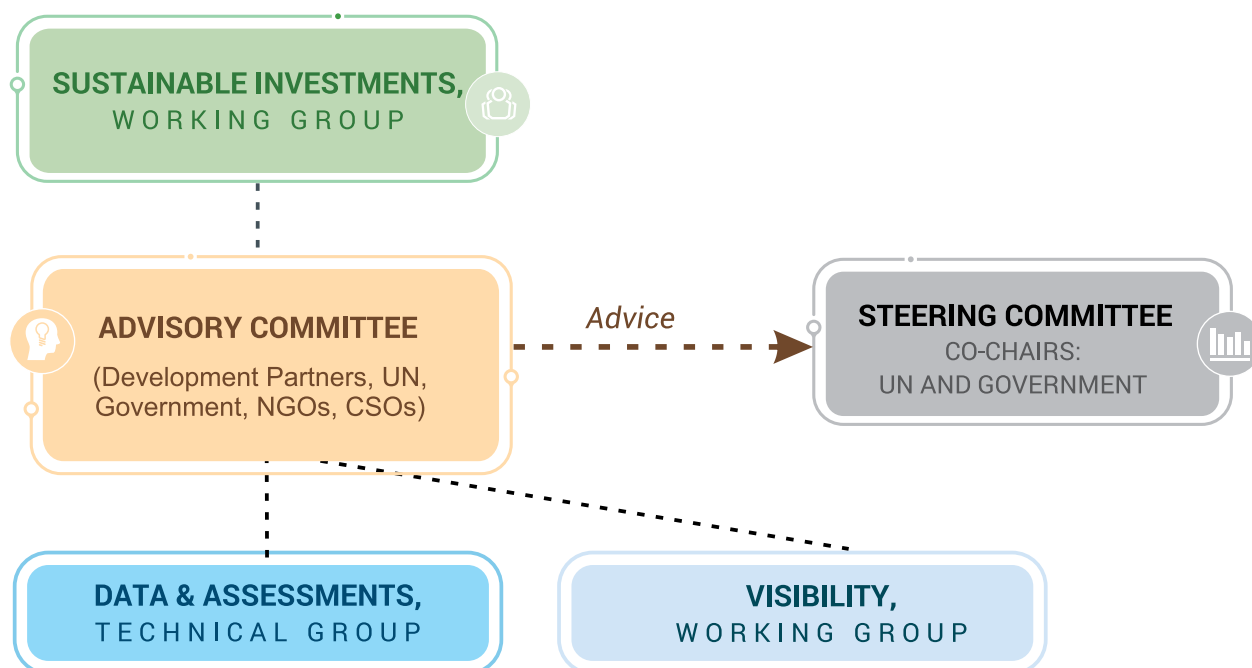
SUSTAINABLE INVESTMENTS,
WORKING GROUP

ADVISORY COMMITTEE
(Development Partners, UN, Government, NGOs, CSOs)

Advice

STEERING COMMITTEE
CO-CHAIRS:
UN AND GOVERNMENT

DATA & ASSESSMENTS,
TECHNICAL GROUP

VISIBILITY,
WORKING GROUP